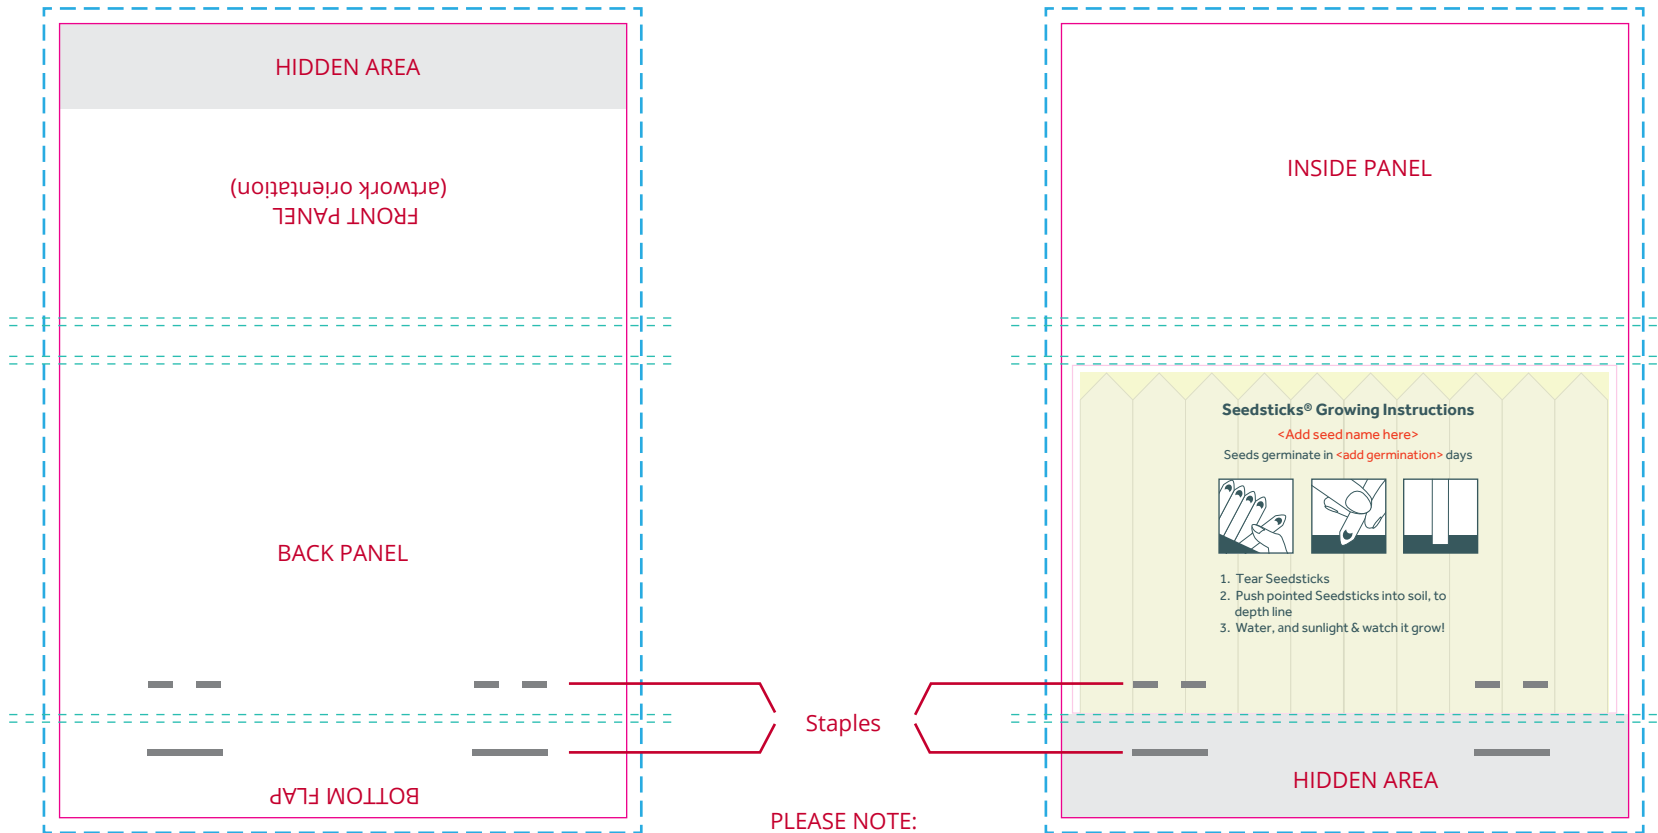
HIDDEN AREA

(artwork orientation)
FRONT PANEL

BACK PANEL

BOTTOM FLAP

Staples

PLEASE NOTE:

INSIDE PANEL

Seedsticks® Growing Instructions
<Add seed name here>
Seeds germinate in <add germination> days

1. Tear Seedsticks
2. Push pointed Seedsticks into soil, to depth line
3. Water, and sunlight & watch it grow!

HIDDEN AREA